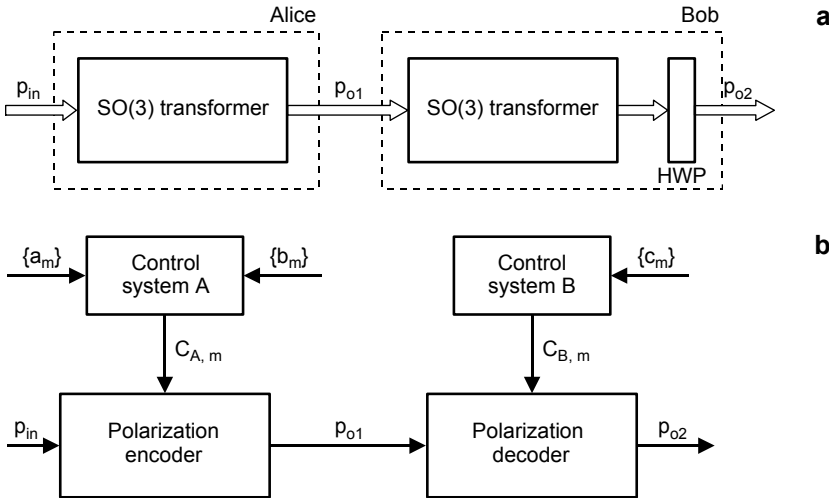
Alice

Bob

a

$p_{in}$

SO(3) transformer

$p_{o1}$

SO(3) transformer

$p_{o2}$

HWP

b

$\{a_m\}$

Control system A

$\{b_m\}$

Control system B

$\{c_m\}$

$C_{A, m}$

$C_{B, m}$

$p_{in}$

Polarization encoder

$p_{o1}$

Polarization decoder

$p_{o2}$